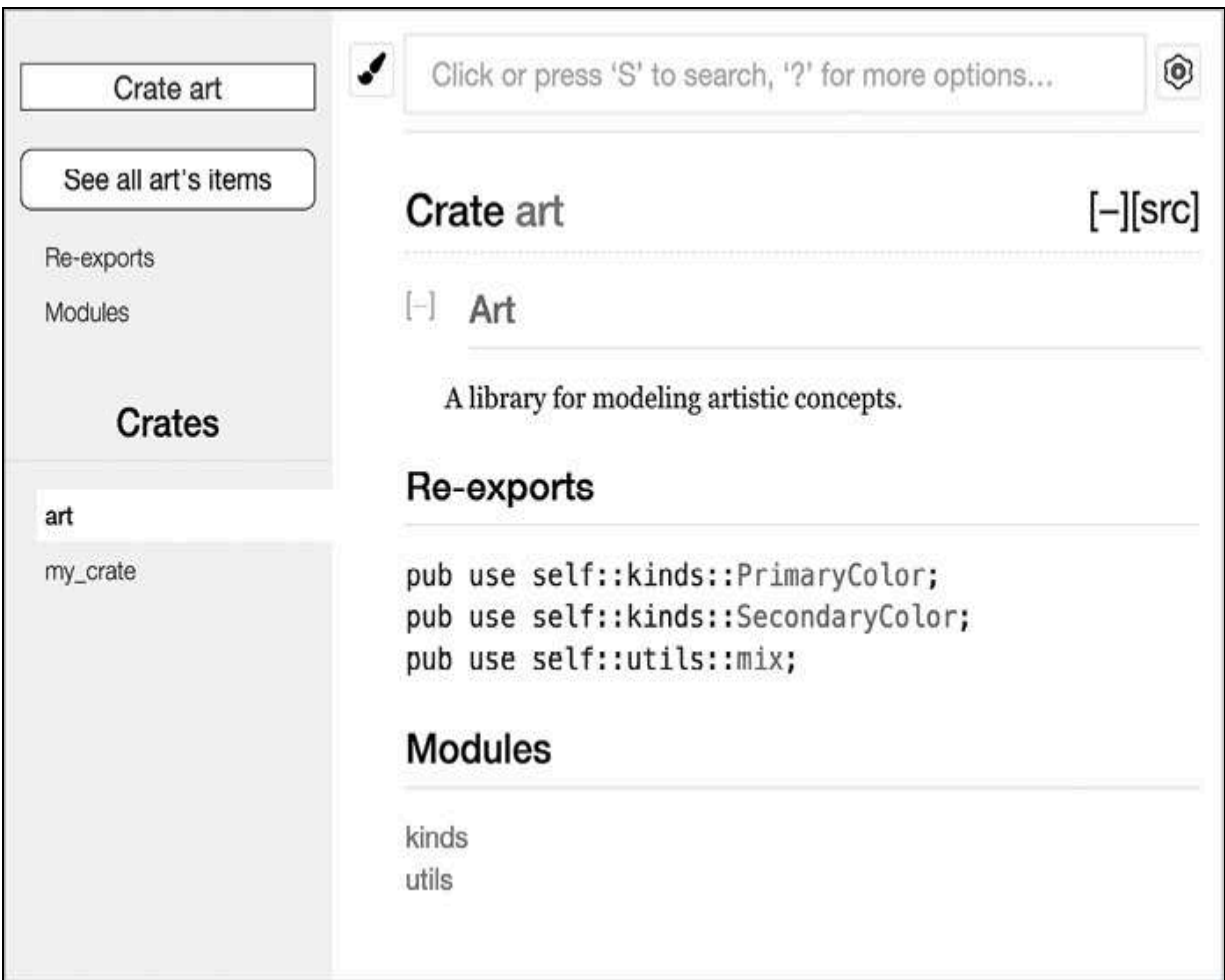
Crate art

See all art's items

Re-exports

Modules

Crates

art

my_crate

Click or press 'S' to search, '?' for more options...

Crate art

[–][src]

[–] Art

A library for modeling artistic concepts.

Re-exports

pub use self::kinds::PrimaryColor;
pub use self::kinds::SecondaryColor;
pub use self::utils::mix;

Modules

kinds
utils